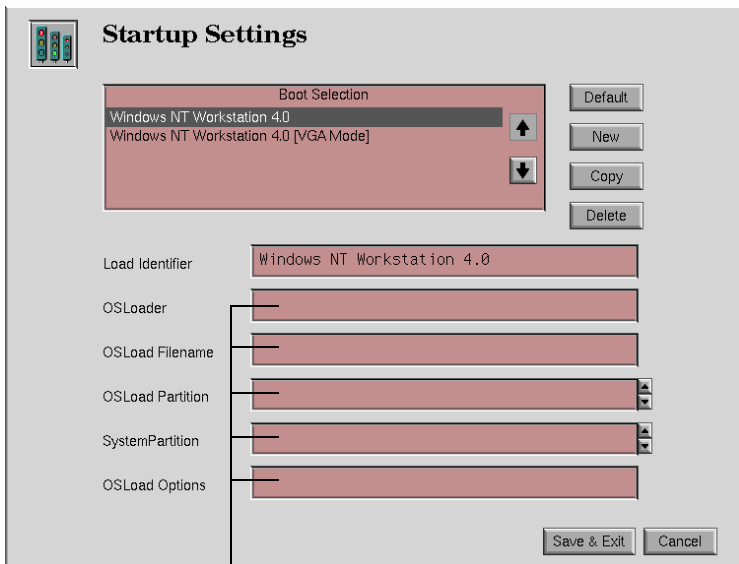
Startup Settings

Boot Selection

Windows NT Workstation 4.0

Windows NT Workstation 4.0 [VGA Mode]

Default

New

Copy

Delete

Load Identifier

Windows NT Workstation 4.0

OSLoader

OSLoad Filename

OSLoad Partition

SystemPartition

OSLoad Options

Save & Exit

Cancel